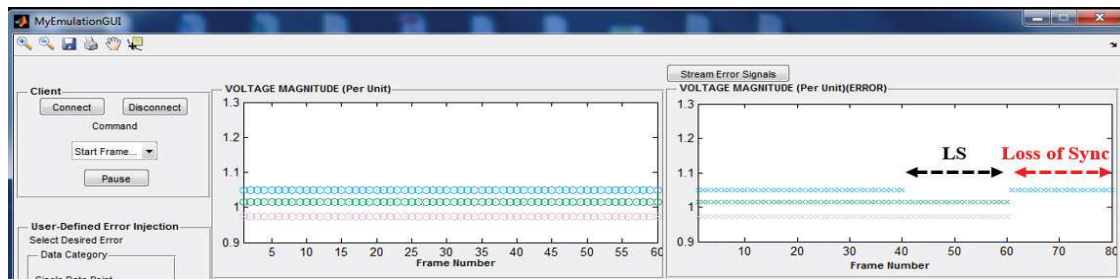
MyEmulationGUI

Client
Connect
Disconnect
Command
Start Frame...
Pause

User-Defined Error Injection
Select Desired Error
Data Category
Single Data Point

VOLTAGE MAGNITUDE (Per Unit)
1.3
1.2
1.1
1
0.9
5 10 15 20 25 30 35 40 45 50 55 60
Frame Number

Stream Error Signals
VOLTAGE MAGNITUDE (Per Unit)(ERROR)
1.3
1.2
1.1
1
0.9
LS
Loss of Sync
10 20 30 40 50 60 70 80
Frame Number